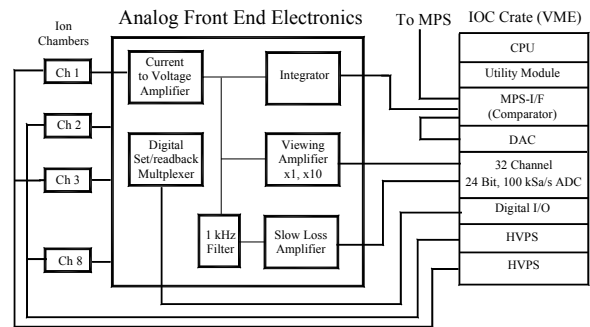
Analog Front End Electronics

To MPS

IOC Crate (VME)

Ion Chambers

Ch 1

Ch 2

Ch 3

Ch 8

Current to Voltage Amplifier

Integrator

Digital Set/readback Multplexer

Viewing Amplifier x1, x10

1 kHz Filter

Slow Loss Amplifier

CPU

Utility Module

MPS-I/F (Comparator)

DAC

32 Channel 24 Bit, 100 kSa/s ADC

Digital I/O

HVPS

HVPS